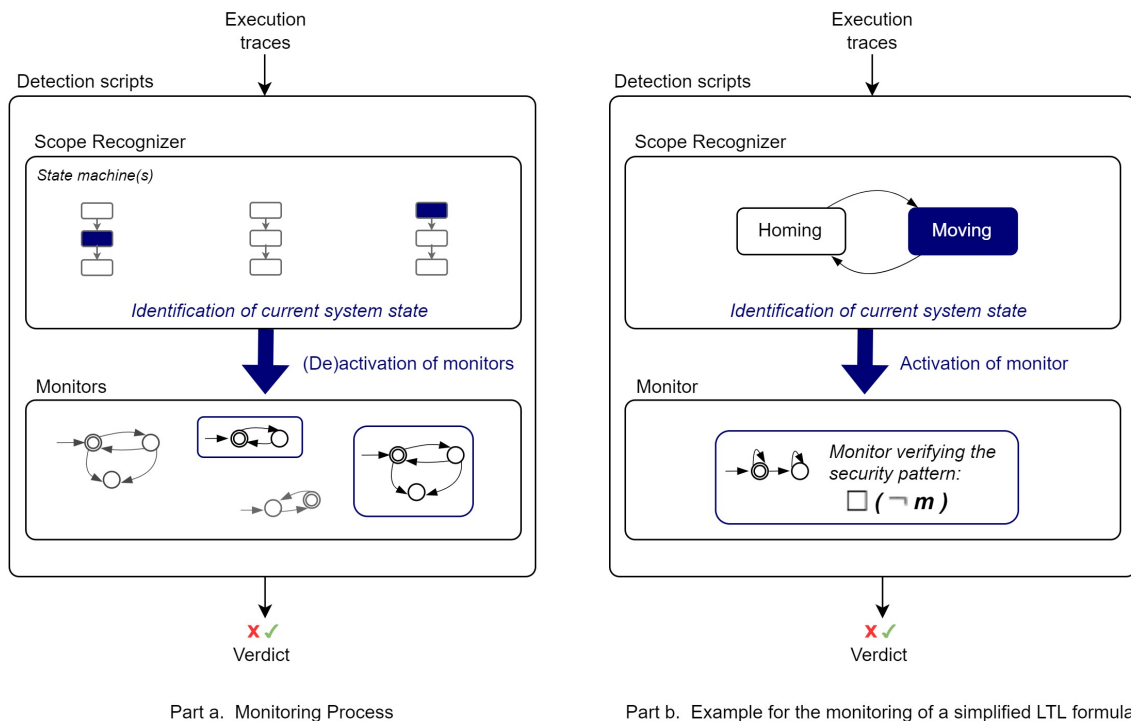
Execution traces

Detection scripts

Scope Recognizer

State machine(s)

Identification of current system state

(De)activation of monitors

Monitors

✗ ✓
Verdict

Part a. Monitoring Process

Execution traces

Detection scripts

Scope Recognizer

Homing

Moving

Identification of current system state

Activation of monitor

Monitor

Monitor verifying the security pattern:
$\Box(\neg m)$

✗ ✓
Verdict

Part b. Example for the monitoring of a simplified LTL formula